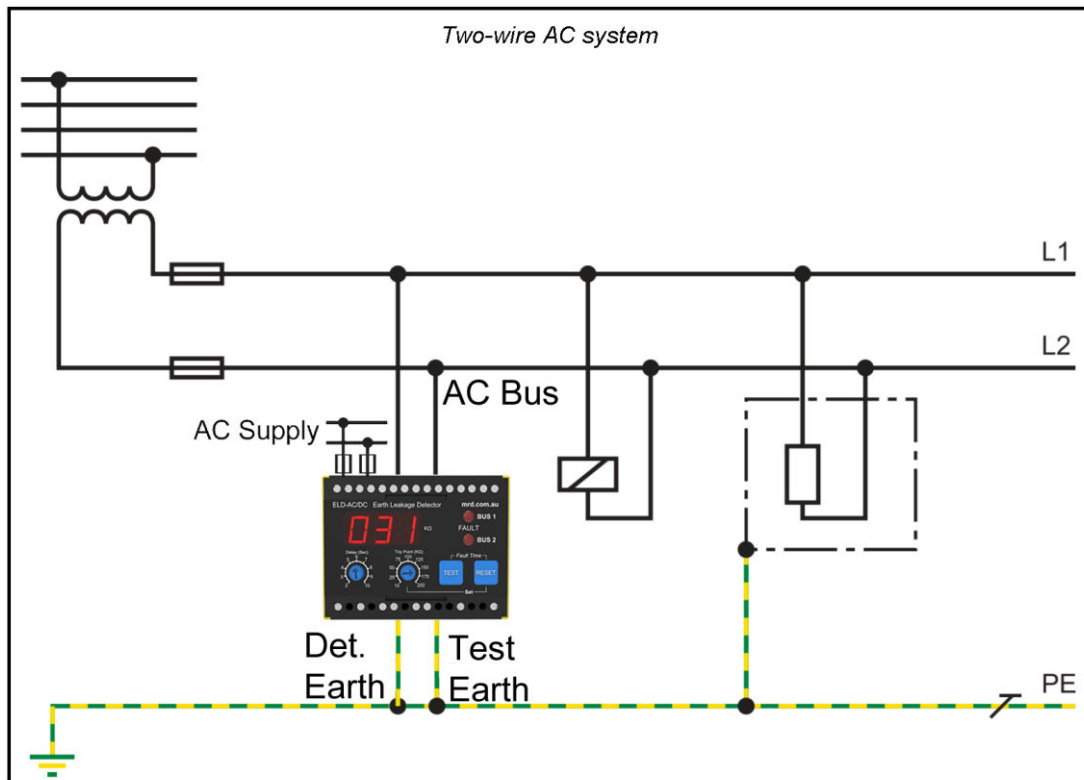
Two-wire AC system

L1

L2

AC Bus

AC Supply

ELD-AC/DC Earth Leakage Detector

mrd.com.au

031 KΩ

BUS 1

FAULT

BUS 2

Delay (Sec)

Trip Point (KΩ)

Fault Time

TEST

RESET

Set

Det. Earth

Test Earth

PE